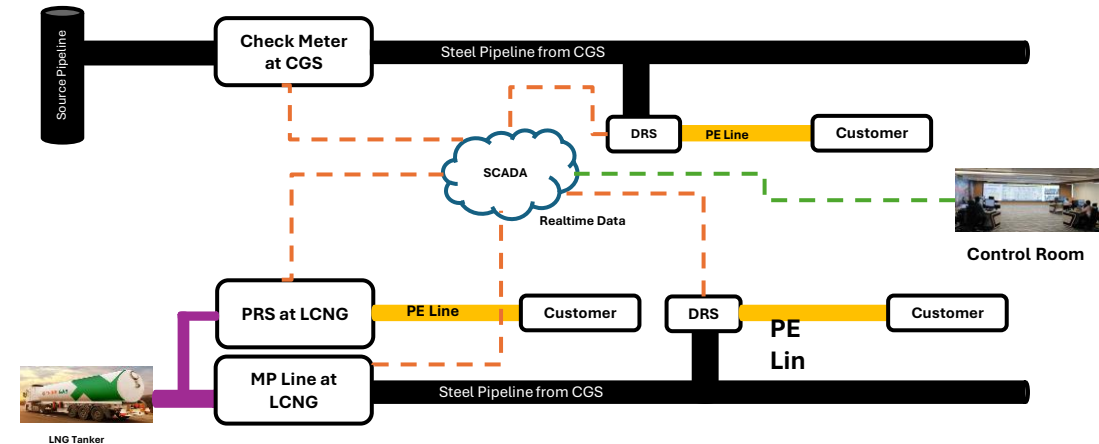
Source Pipeline

Check Meter at CGS

Steel Pipeline from CGS

DRS

PE Line

Customer

SCADA

Realtime Data

Control Room

PRS at LCNG

PE Line

Customer

DRS

Customer

PE Lin

MP Line at LCNG

Steel Pipeline from CGS

LNG Tanker